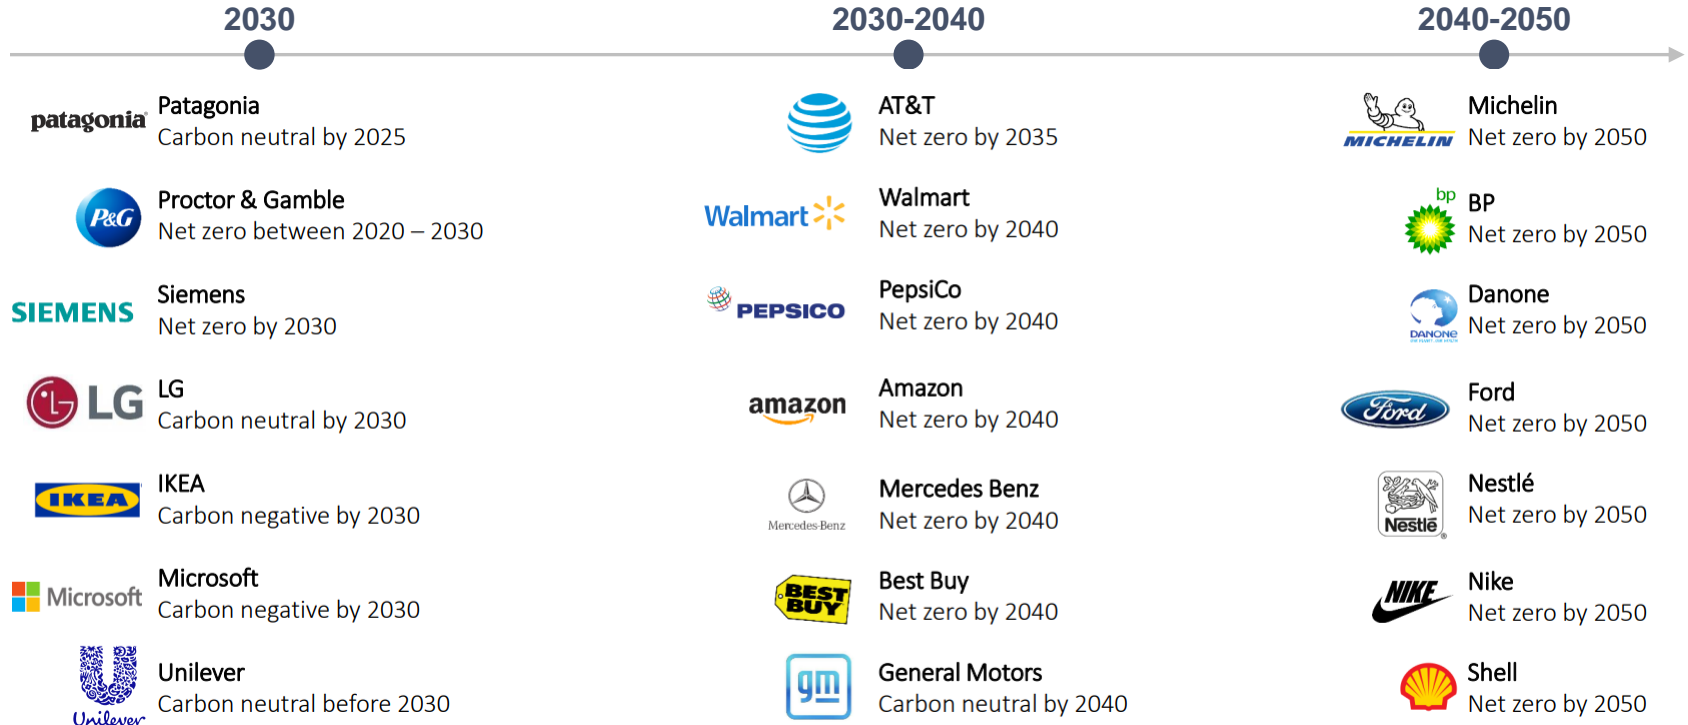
2030

2030-2040

2040-2050

patagonia Patagonia
Carbon neutral by 2025

P&G Proctor & Gamble
Net zero between 2020 – 2030

SIEMENS Siemens
Net zero by 2030

LG LG
Carbon neutral by 2030

IKEA IKEA
Carbon negative by 2030

Microsoft Microsoft
Carbon negative by 2030

Unilever Unilever
Carbon neutral before 2030

AT&T
Net zero by 2035

Walmart Walmart
Net zero by 2040

PEPSICO PepsiCo
Net zero by 2040

amazon Amazon
Net zero by 2040

Mercedes-Benz Mercedes Benz
Net zero by 2040

BEST BUY Best Buy
Net zero by 2040

gm General Motors
Carbon neutral by 2040

MICHELIN Michelin
Net zero by 2050

bp BP
Net zero by 2050

DANONE Danone
Net zero by 2050

Ford Ford
Net zero by 2050

Nestlé Nestlé
Net zero by 2050

NIKE Nike
Net zero by 2050

Shell
Net zero by 2050